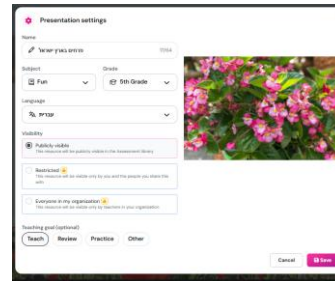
Presentation settings

Name

פרחים בארץ ישראל 17/64

Subject

Fun

Grade

5th Grade

Language

עברית

Visibility

Publicly visible
The resource will be publicly visible in the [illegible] library

Restricted
The resource will be visible only by you and the people you share this with

Everyone in my organization
The resource will be visible only by teachers in your organization

Teaching goal (optional)

Teach Review Practice Other

Cancel Save